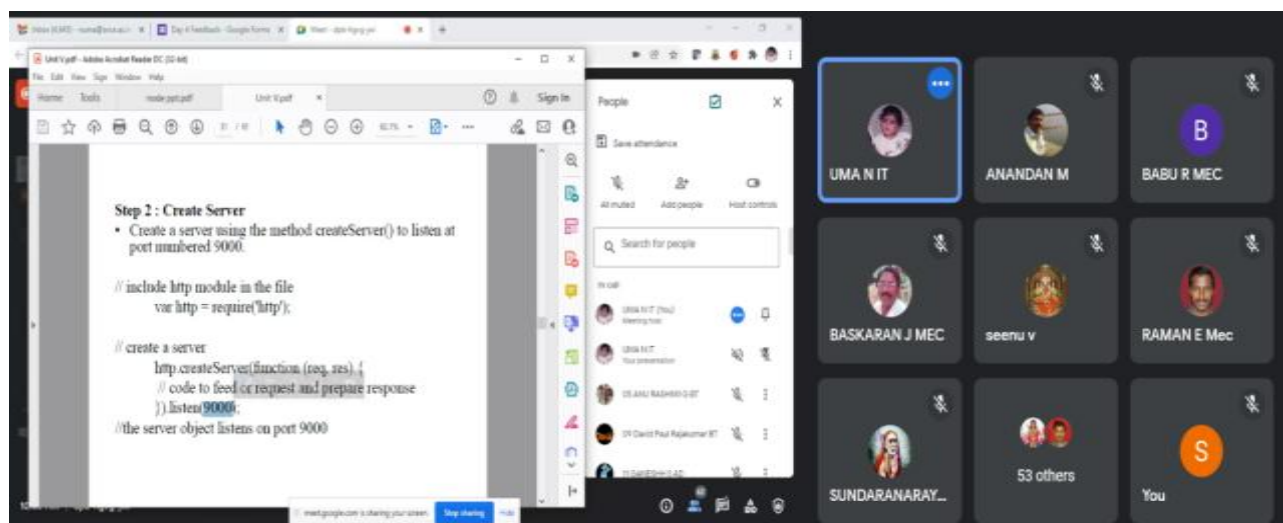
Unit V.pdf - Adobe Acrobat Reader DC (32-bit)

File Edit View Sign Window Help

Home Tools node part.pdf Unit V.pdf

Sign In

Step 2 : Create Server

• Create a server using the method createServer() to listen at port numbered 9000.

// include http module in the file
var http = require('http');

// create a server
http.createServer(function (req, res) {
// code to feed or request and prepare response
}).listen(9000);
//the server object listens on port 9000

People

Save attendance

All muted Add people Host controls

Search for people

In call

UMA N IT (You) Meeting host

UMA N IT Your presentation

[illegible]

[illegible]

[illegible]

meet.google.com is sharing your screen. Stop sharing Hide

UMA N IT

ANANDAN M

B

BABU R MEC

BASKARAN J MEC

seenu v

RAMAN E Mec

SUNDARANARAY...

53 others

S

You